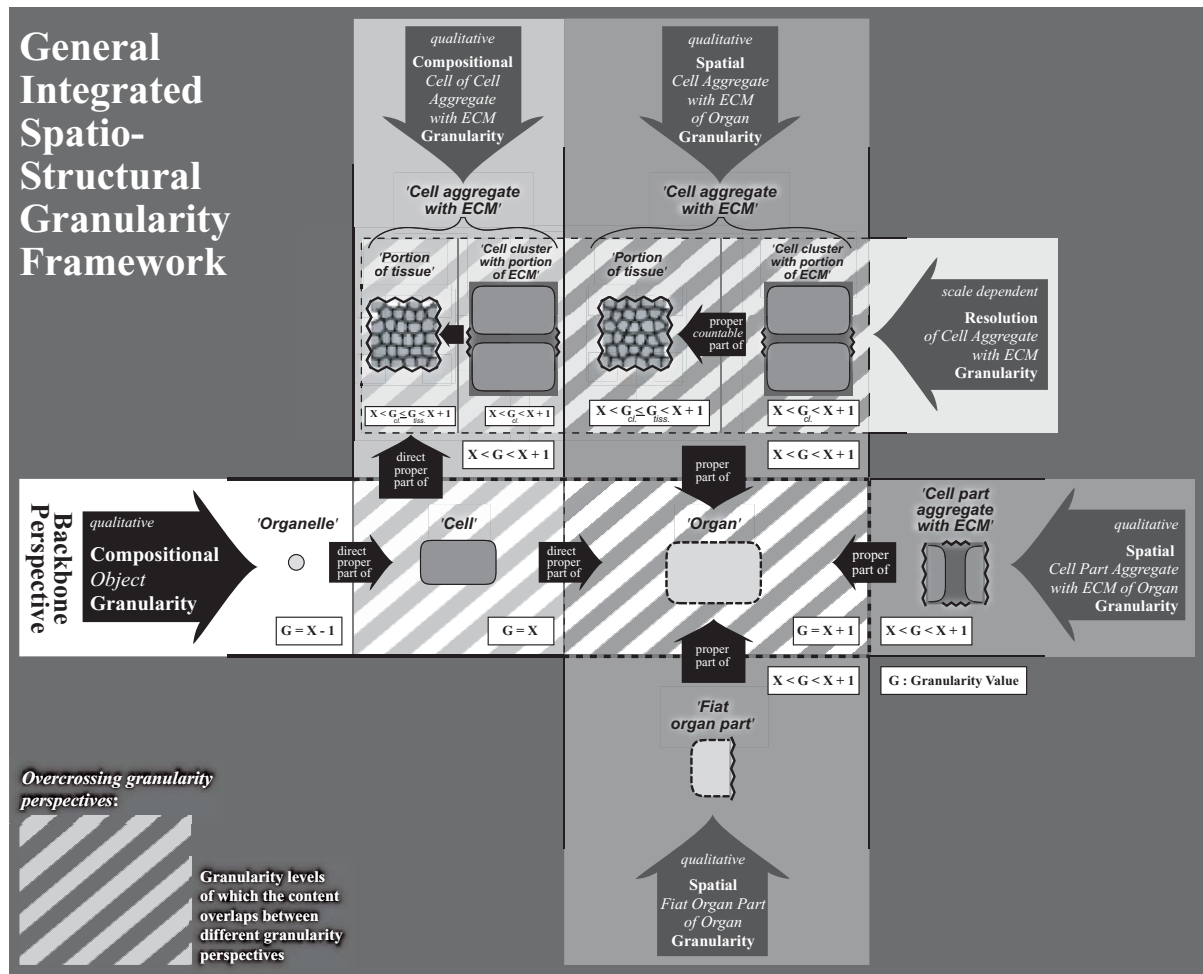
General Integrated Spatio-Structural Granularity Framework

qualitative
Compositional
Cell of Cell Aggregate with ECM
Granularity

qualitative
Spatial
Cell Aggregate with ECM of Organ
Granularity

'Cell aggregate with ECM'

'Cell aggregate with ECM'

'Portion of tissue'

'Cell cluster with portion of ECM'

'Portion of tissue'

proper countable part of

'Cell cluster with portion of ECM'

scale dependent
Resolution
of Cell Aggregate with ECM
Granularity

$X < G_{cl.} \leq G_{tiss.} < X + 1$

$X < G_{cl.} < X + 1$

$X < G_{cl.} \leq G_{tiss.} < X + 1$

$X < G_{cl.} < X + 1$

direct proper part of

$X < G < X + 1$

proper part of

$X < G < X + 1$

Backbone Perspective

qualitative
Compositional
Object
Granularity

'Organelle'

direct proper part of

'Cell'

direct proper part of

'Organ'

proper part of

'Cell part aggregate with ECM'

qualitative
Spatial
Cell Part Aggregate with ECM of Organ
Granularity

$G = X - 1$

$G = X$

$G = X + 1$

$X < G < X + 1$

proper part of

$X < G < X + 1$

G : Granularity Value

'Fiat organ part'

Overcrossing granularity perspectives:

Granularity levels of which the content overlaps between different granularity perspectives

qualitative
Spatial
Fiat Organ Part of Organ
Granularity